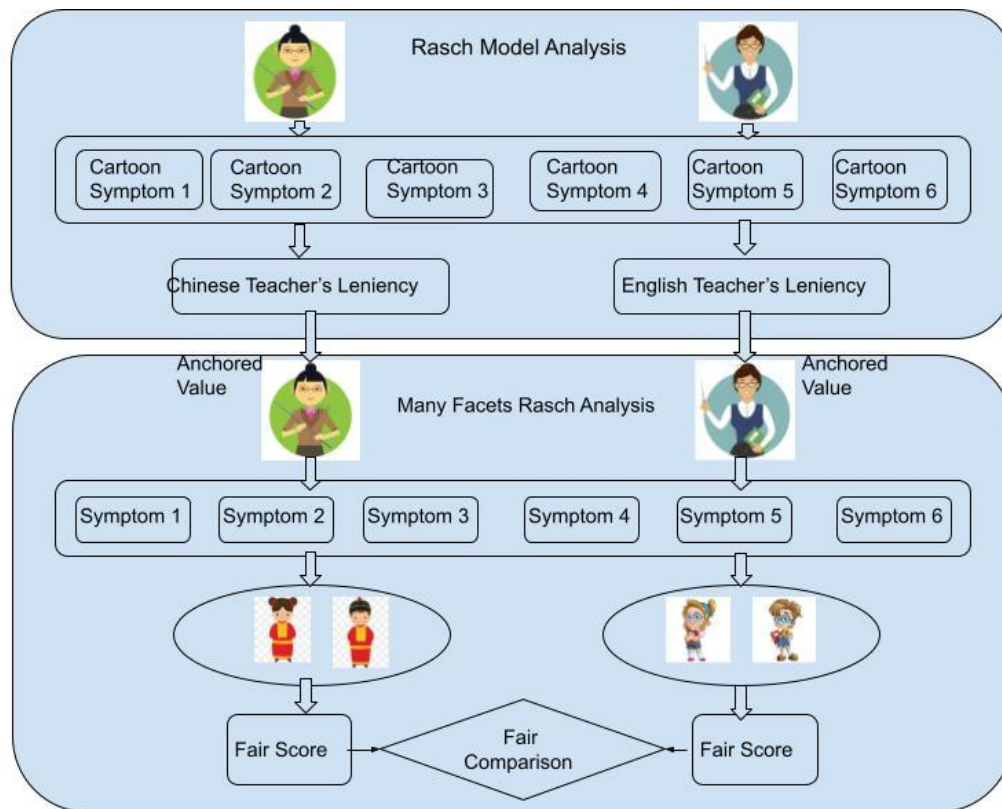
Rasch Model Analysis

Cartoon Symptom 1

Cartoon Symptom 2

Cartoon Symptom 3

Cartoon Symptom 4

Cartoon Symptom 5

Cartoon Symptom 6

Chinese Teacher's Leniency

English Teacher's Leniency

Anchored Value

Anchored Value

Many Facets Rasch Analysis

Symptom 1

Symptom 2

Symptom 3

Symptom 4

Symptom 5

Symptom 6

Fair Score

Fair Comparison

Fair Score